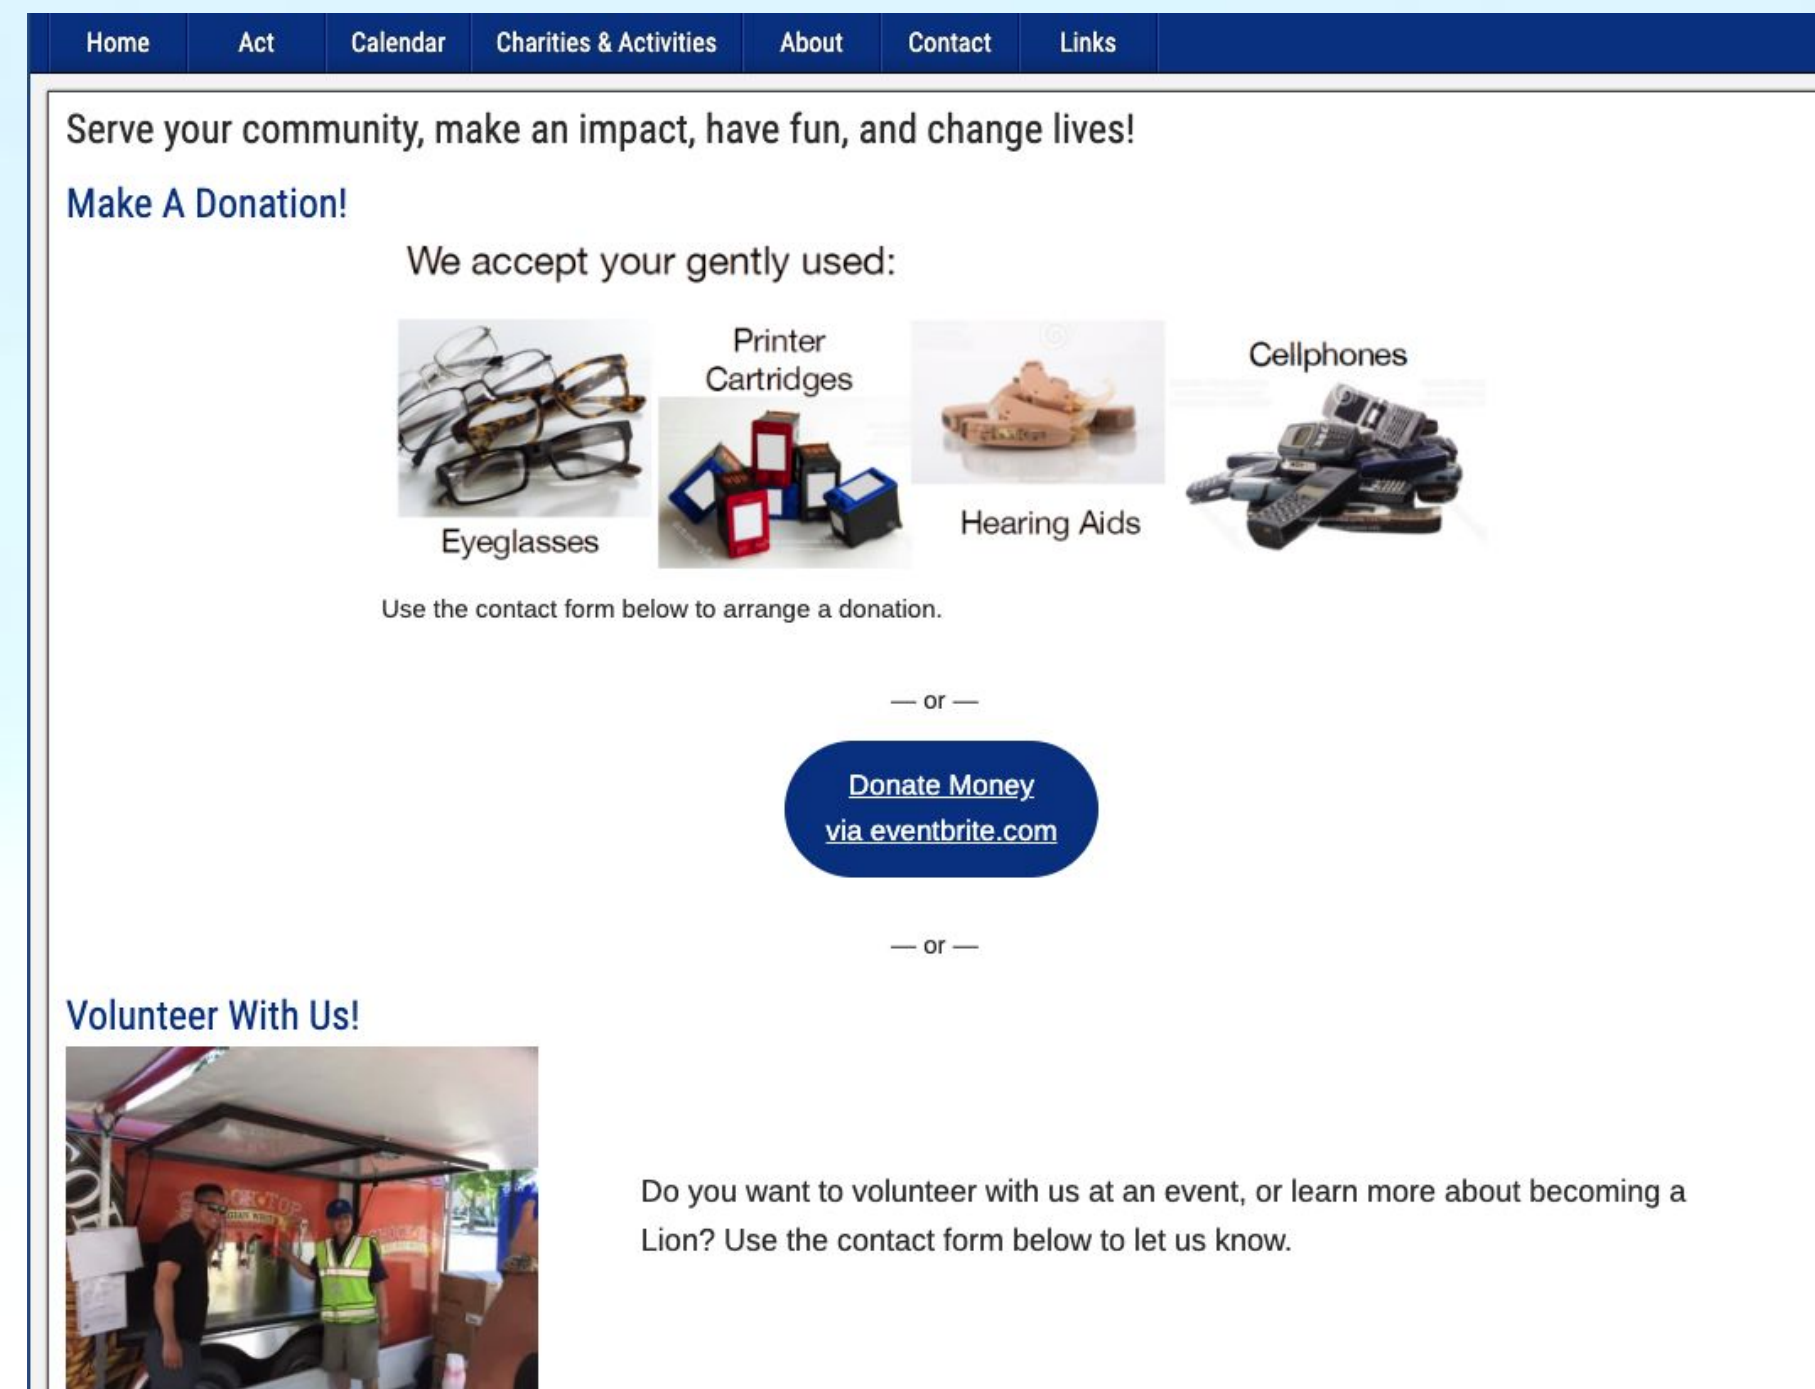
Home Act Calendar Charities & Activities About Contact Links

Serve your community, make an impact, have fun, and change lives!

Make A Donation!

We accept your gently used:

Eyeglasses

Printer Cartridges

Hearing Aids

Cellphones

Use the contact form below to arrange a donation.

— or —

Donate Money via eventbrite.com

— or —

Volunteer With Us!

Do you want to volunteer with us at an event, or learn more about becoming a Lion? Use the contact form below to let us know.